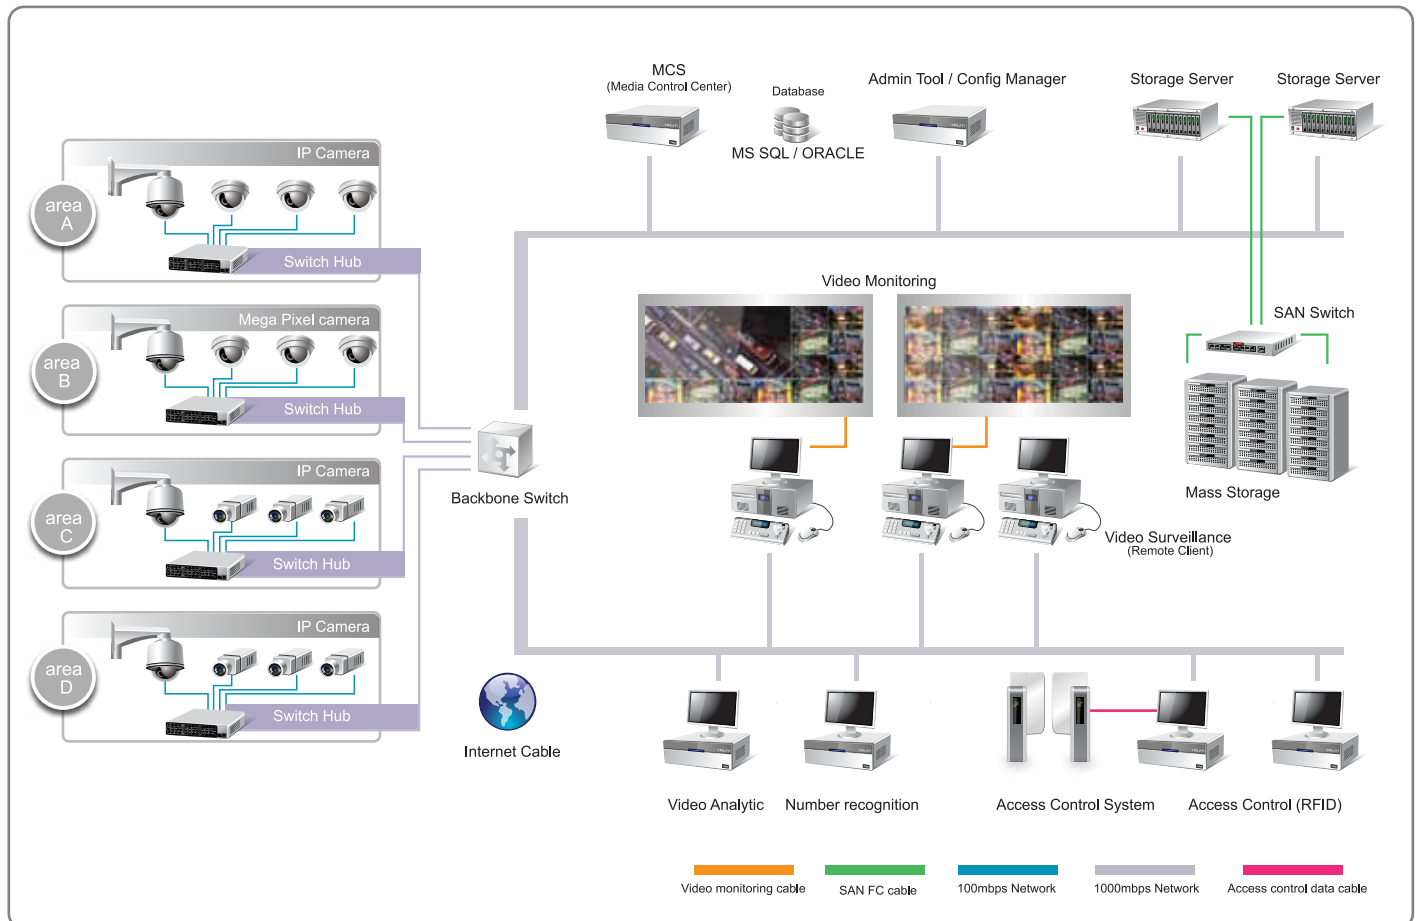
MCS
(Media Control Center)

Database

MS SQL / ORACLE

Admin Tool / Config Manager

Storage Server

Storage Server

IP Camera

area A

Switch Hub

Mega Pixel camera

area B

Switch Hub

IP Camera

area C

Switch Hub

IP Camera

area D

Switch Hub

Video Monitoring

SAN Switch

Mass Storage

Backbone Switch

Video Surveillance
(Remote Client)

Internet Cable

Video Analytic

Number recognition

Access Control System

Access Control (RFID)

Video monitoring cable

SAN FC cable

100mbps Network

1000mbps Network

Access control data cable